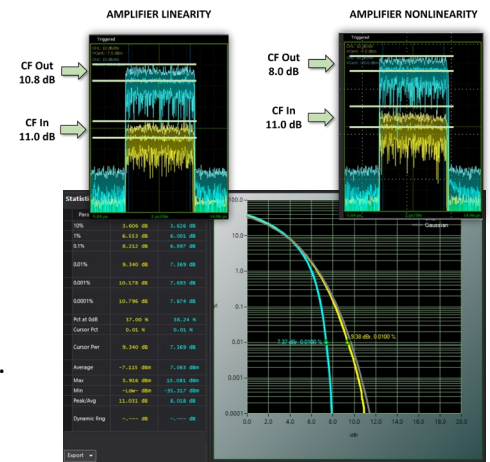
AMPLIFIER LINEARITY

AMPLIFIER NONLINEARITY

CF Out
10.8 dB

CF In
11.0 dB

CF Out
8.0 dB

CF In
11.0 dB

Triggered

Triggered

Statisti

Para

| | | |
|---|---|---|
| 10% | 3.606 dB | 3.626 dB |
| 1% | 6.553 dB | 6.001 dB |
| 0.1% | 8.212 dB | 6.897 dB |
| 0.01% | 9.340 dB | 7.369 dB |
| 0.001% | 10.178 dB | 7.695 dB |
| 0.0001% | 10.796 dB | 7.674 dB |
| Pct at 0dB | 37.00 % | 38.24 % |
| Cursor Pct | 0.01 % | 0.01 % |
| Cursor Pwr | 9.340 dB | 7.369 dB |
| Average | -7.115 dBm | 7.363 dBm |
| Max | 3.916 dBm | 15.081 dBm |
| Min | -Low- dBm | -31.117 dBm |
| Peak/Avg | 11.031 dB | 8.018 dB |
| Dynamic Rng | -.--- dB | -.--- dB |

Export

100.0
10.0
1.0
0.1
0.01
0.001
0.0001
0.0 2.0 4.0 6.0 8.0 10.0 12.0 14.0 16.0 18.0 20.0
dBr

Gaussian

7.37 dBr, 0.0100 %

9.38 dBr, 0.0100 %